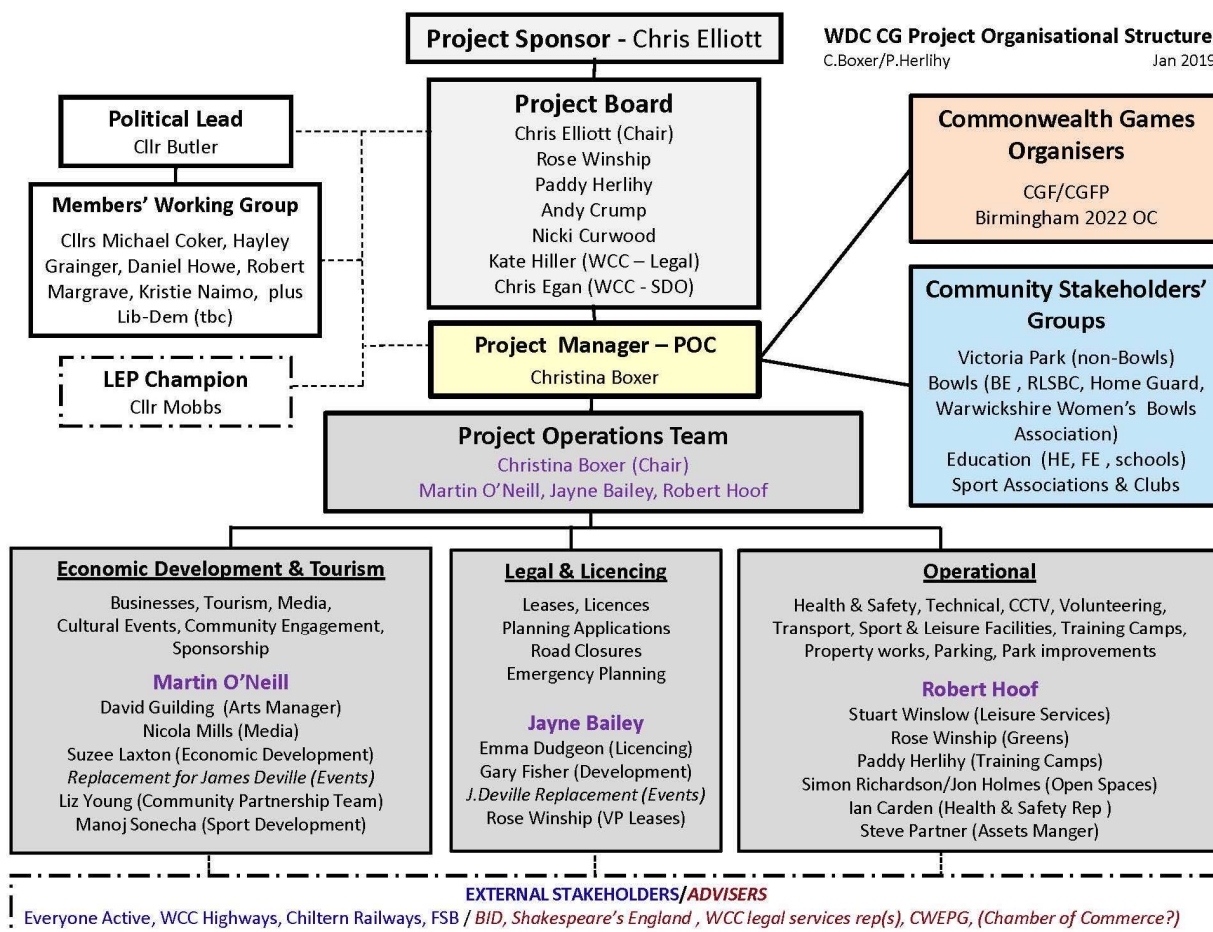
Project Sponsor - Chris Elliott

WDC CG Project Organisational Structure
C.Boxer/P.Herlihy Jan 2019

Political Lead
Cllr Butler

Members' Working Group
Cllrs Michael Coker, Hayley Grainger, Daniel Howe, Robert Margrave, Kristie Naimo, plus Lib-Dem (tbc)

LEP Champion
Cllr Mobbs

Project Board
Chris Elliott (Chair)
Rose Winship
Paddy Herlihy
Andy Crump
Nicki Curwood
Kate Hiller (WCC – Legal)
Chris Egan (WCC - SDO)

Commonwealth Games Organisers
CGF/CGFP
Birmingham 2022 OC

Community Stakeholders' Groups
Victoria Park (non-Bowls)
Bowls (BE , RLSBC, Home Guard, Warwickshire Women's Bowls Association)
Education (HE, FE , schools)
Sport Associations & Clubs

Project Manager – POC
Christina Boxer

Project Operations Team
Christina Boxer (Chair)
Martin O'Neill, Jayne Bailey, Robert Hoof

Economic Development & Tourism
Businesses, Tourism, Media, Cultural Events, Community Engagement, Sponsorship
Martin O'Neill
David Guilding (Arts Manager)
Nicola Mills (Media)
Suzee Laxton (Economic Development)
Replacement for James Deville (Events)
Liz Young (Community Partnership Team)
Manoj Sonecha (Sport Development)

Legal & Licencing
Leases, Licences
Planning Applications
Road Closures
Emergency Planning
Jayne Bailey
Emma Dudgeon (Licencing)
Gary Fisher (Development)
J.Deville Replacement (Events)
Rose Winship (VP Leases)

Operational
Health & Safety, Technical, CCTV, Volunteering, Transport, Sport & Leisure Facilities, Training Camps, Property works, Parking, Park improvements
Robert Hoof
Stuart Winslow (Leisure Services)
Rose Winship (Greens)
Paddy Herlihy (Training Camps)
Simon Richardson/Jon Holmes (Open Spaces)
Ian Carden (Health & Safety Rep )
Steve Partner (Assets Manger)

EXTERNAL STAKEHOLDERS/ADVISERS
Everyone Active, WCC Highways, Chiltern Railways, FSB / BID, Shakespeare's England , WCC legal services rep(s), CWEPG, (Chamber of Commerce?)